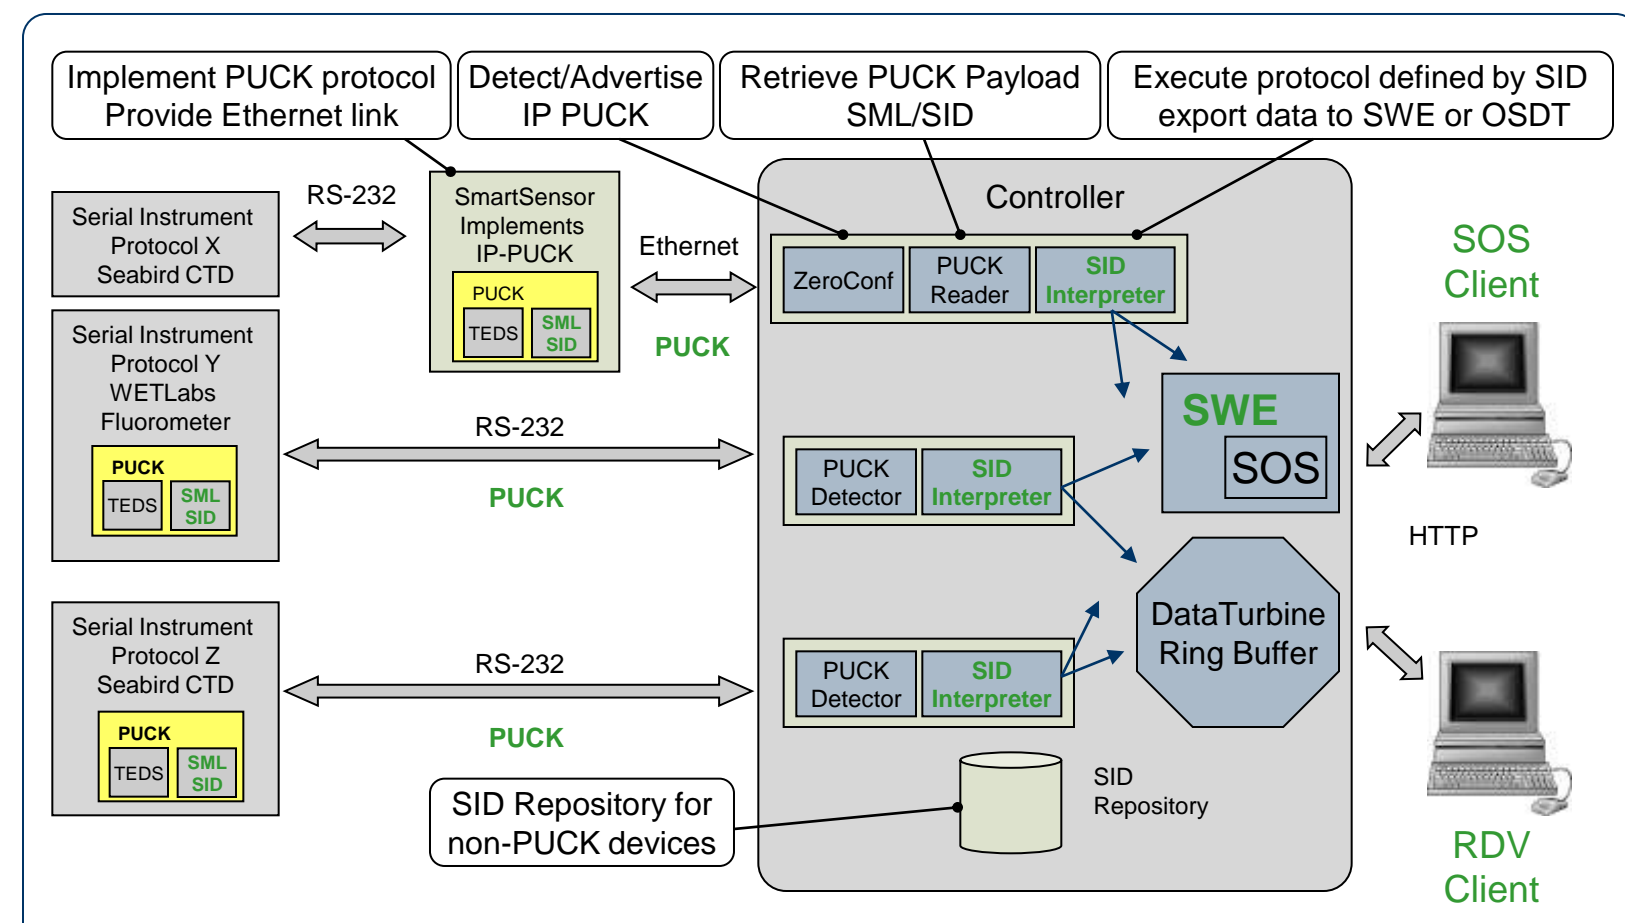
Implement PUCK protocol
Provide Ethernet link

Detect/Advertise
IP PUCK

Retrieve PUCK Payload
SML/SID

Execute protocol defined by SID
export data to SWE or OSDT

Serial Instrument
Protocol X
Seabird CTD

RS-232

SmartSensor
Implements
IP-PUCK

PUCK
TEDS
SML
SID

Ethernet

PUCK

Controller

ZeroConf

PUCK
Reader

SID
Interpreter

SOS
Client

Serial Instrument
Protocol Y
WETLabs
Fluorometer

PUCK
TEDS
SML
SID

RS-232

PUCK

PUCK
Detector

SID
Interpreter

SWE

SOS

HTTP

Serial Instrument
Protocol Z
Seabird CTD

PUCK
TEDS
SML
SID

RS-232

PUCK

PUCK
Detector

SID
Interpreter

DataTurbine
Ring Buffer

SID Repository for
non-PUCK devices

SID
Repository

RDV
Client